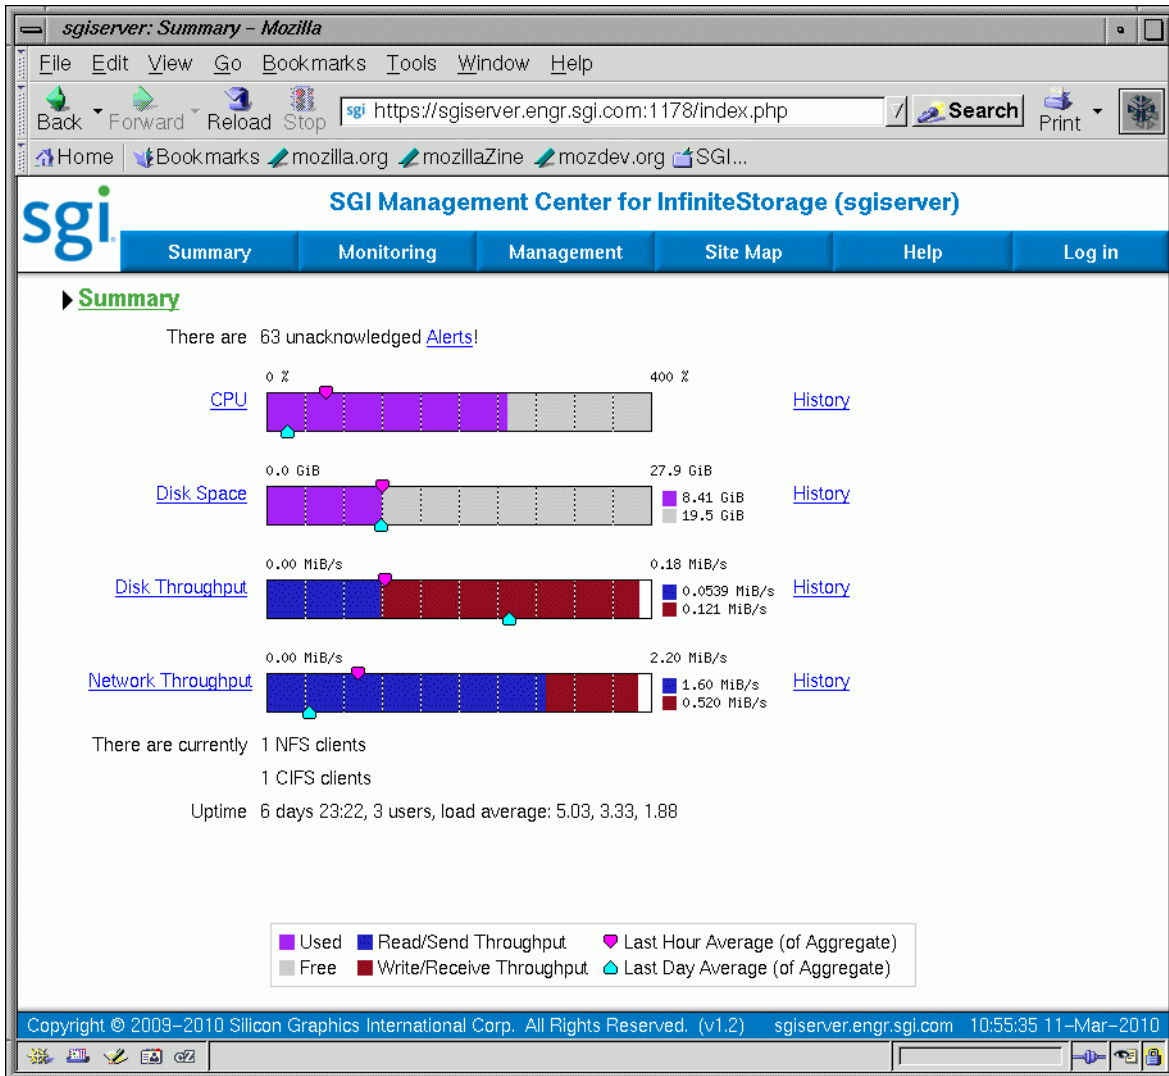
sgiserver: Summary – Mozilla

File Edit View Go Bookmarks Tools Window Help

Back Forward Reload Stop https://sgiserver.engr.sgi.com:1178/index.php Search Print

Home Bookmarks mozilla.org mozillaZine mozdev.org SGI...

sgi

SGI Management Center for InfiniteStorage (sgiserver)

Summary Monitoring Management Site Map Help Log in

Summary

There are 63 unacknowledged Alerts!

0 % 400 %

CPU History

0.0 GiB 27.9 GiB

Disk Space 8.41 GiB 19.5 GiB History

0.00 MiB/s 0.18 MiB/s

Disk Throughput 0.0539 MiB/s 0.121 MiB/s History

0.00 MiB/s 2.20 MiB/s

Network Throughput 1.60 MiB/s 0.520 MiB/s History

There are currently 1 NFS clients

1 CIFS clients

Uptime 6 days 23:22, 3 users, load average: 5.03, 3.33, 1.88

Used Read/Send Throughput Last Hour Average (of Aggregate)
Free Write/Receive Throughput Last Day Average (of Aggregate)

Copyright © 2009–2010 Silicon Graphics International Corp. All Rights Reserved. (v1.2) sgiserver.engr.sgi.com 10:55:35 11–Mar–2010